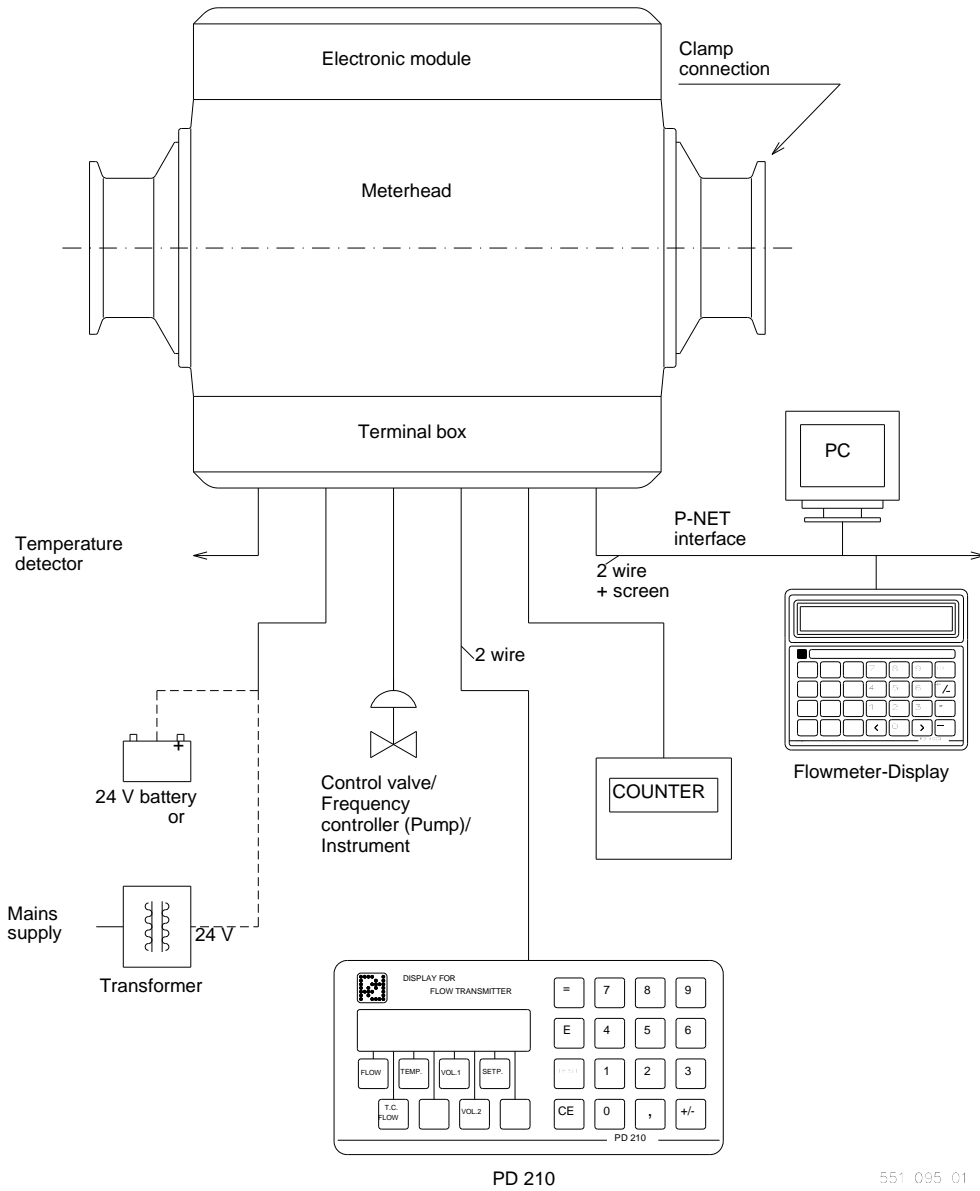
Electronic module

Clamp connection

Meterhead

Terminal box

PC

P-NET interface

Temperature detector

2 wire + screen

2 wire

$\frac{1}{4}$ / − < >

+

24 V battery or

Control valve/ Frequency controller (Pump)/ Instrument

COUNTER

Flowmeter-Display

Mains supply

24 V

Transformer

DISPLAY FOR FLOW TRANSMITTER

= 7 8 9

E 4 5 6

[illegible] 1 2 3

FLOW TEMP. VOL.1 SETP.

T.C. FLOW VOL.2

CE 0 , +/-

PD 210

PD 210

551 095 01